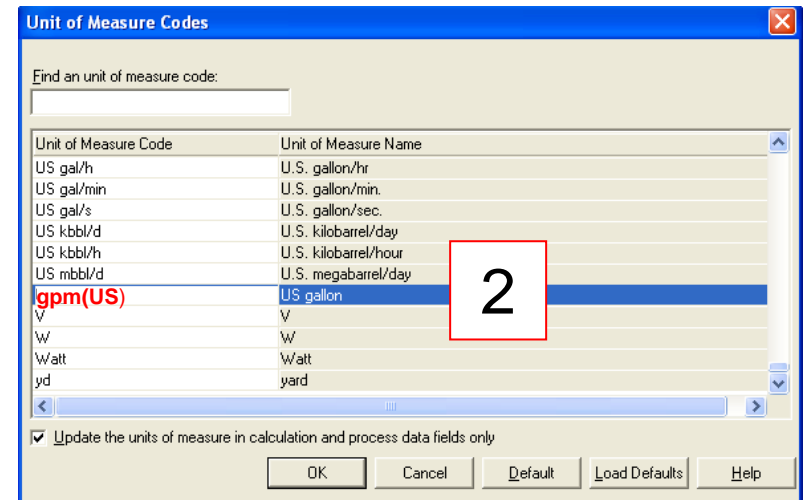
Unit of Measure Codes

Find an unit of measure code:

| Unit of Measure Code | Unit of Measure Name |
|---|---|
| US gal/h | U.S. gallon/hr |
| US gal/min | U.S. gallon/min. |
| US gal/s | U.S. gallon/sec. |
| US kbbl/d | U.S. kilobarrel/day |
| US kbbl/h | U.S. kilobarrel/hour |
| US mbbl/d | U.S. megabarrel/day |
| gpm(US) | US gallon |
| V | V |
| W | W |
| Watt | Watt |
| yd | yard |

2

Update the units of measure in calculation and process data fields only

OK Cancel Default Load Defaults Help